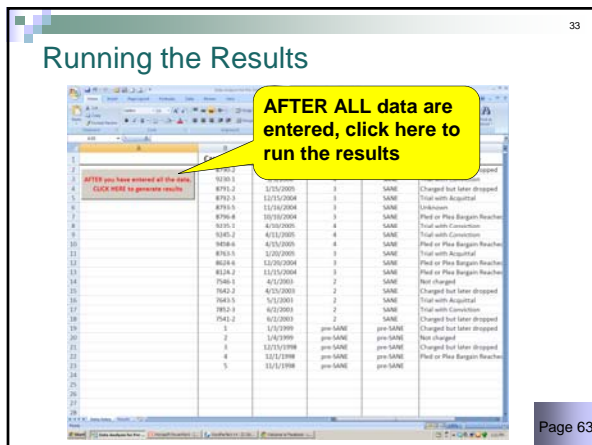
33

Running the Results

AFTER ALL data are entered, click here to run the results

AFTER you have entered all the data CLICK HERE to generate results

| | | | | |
|---|---|---|---|---|
| 8791.2 | 1/15/2005 | 3 | SANE | Charged but later dropped |
| 8792.3 | 12/15/2004 | 3 | SANE | Trial with Acquittal |
| 8793.5 | 11/16/2004 | 3 | SANE | Unknown |
| 8796.8 | 10/10/2004 | 3 | SANE | Pled or Plea Bargain Reached |
| 9235.1 | 4/10/2005 | 4 | SANE | Trial with Conviction |
| 9245.2 | 4/11/2005 | 4 | SANE | Trial with Conviction |
| 9458.6 | 4/15/2005 | 4 | SANE | Pled or Plea Bargain Reached |
| 8763.5 | 1/20/2005 | 3 | SANE | Trial with Acquittal |
| 8624.6 | 12/20/2004 | 3 | SANE | Pled or Plea Bargain Reached |
| 8124.2 | 11/15/2004 | 3 | SANE | Pled or Plea Bargain Reached |
| 7546.1 | 4/1/2003 | 2 | SANE | Not charged |
| 7642.2 | 4/15/2003 | 2 | SANE | Charged but later dropped |
| 7643.5 | 5/1/2003 | 2 | SANE | Trial with Acquittal |
| 7852.3 | 6/2/2003 | 2 | SANE | Trial with Conviction |
| 7542.2 | 6/1/2003 | 2 | SANE | Charged but later dropped |
| 1 | 1/3/1999 | pre-SANE | pre-SANE | Charged but later dropped |
| 2 | 1/4/1999 | pre-SANE | pre-SANE | Not charged |
| 3 | 12/15/1998 | pre-SANE | pre-SANE | Charged but later dropped |
| 4 | 12/1/1998 | pre-SANE | pre-SANE | Pled or Plea Bargain Reached |
| 5 | 11/1/1998 | pre-SANE | pre-SANE | |

Page 63